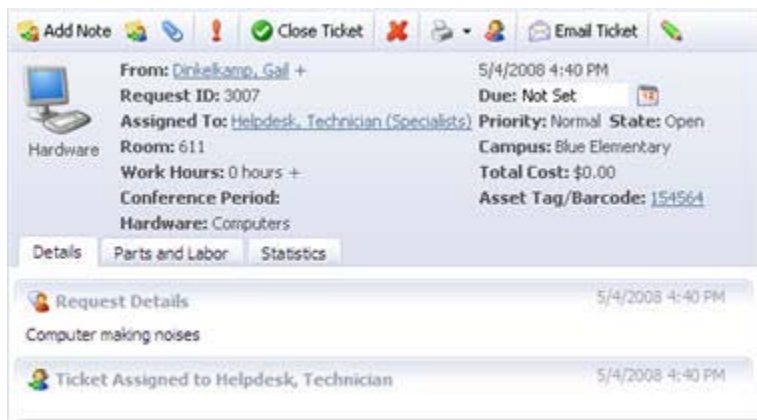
Add Note Close Ticket Email Ticket

Hardware

From: Dinkelkamp, Gail +
Request ID: 3007
Assigned To: Helpdesk, Technician (Specialists)
Room: 611
Work Hours: 0 hours +
Conference Period:
Hardware: Computers

5/4/2008 4:40 PM
Due: Not Set
Priority: Normal State: Open
Campus: Blue Elementary
Total Cost: $0.00
Asset Tag/Barcode: 154564

Details | Parts and Labor | Statistics

Request Details 5/4/2008 4:40 PM

Computer making noises

Ticket Assigned to Helpdesk, Technician 5/4/2008 4:40 PM